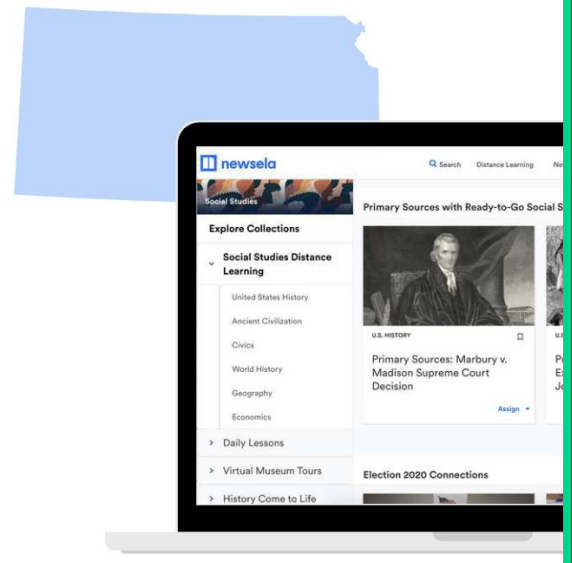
newsela

Search Distance Learning Ne

Social Studies

Explore Collections

Social Studies Distance Learning

United States History

Ancient Civilization

Civics

World History

Geography

Economics

Daily Lessons

Virtual Museum Tours

History Come to Life

Primary Sources with Ready-to-Go Social S

U.S. HISTORY

Primary Sources: Marbury v. Madison Supreme Court Decision

Assign

U.S

P
E
J

Election 2020 Connections